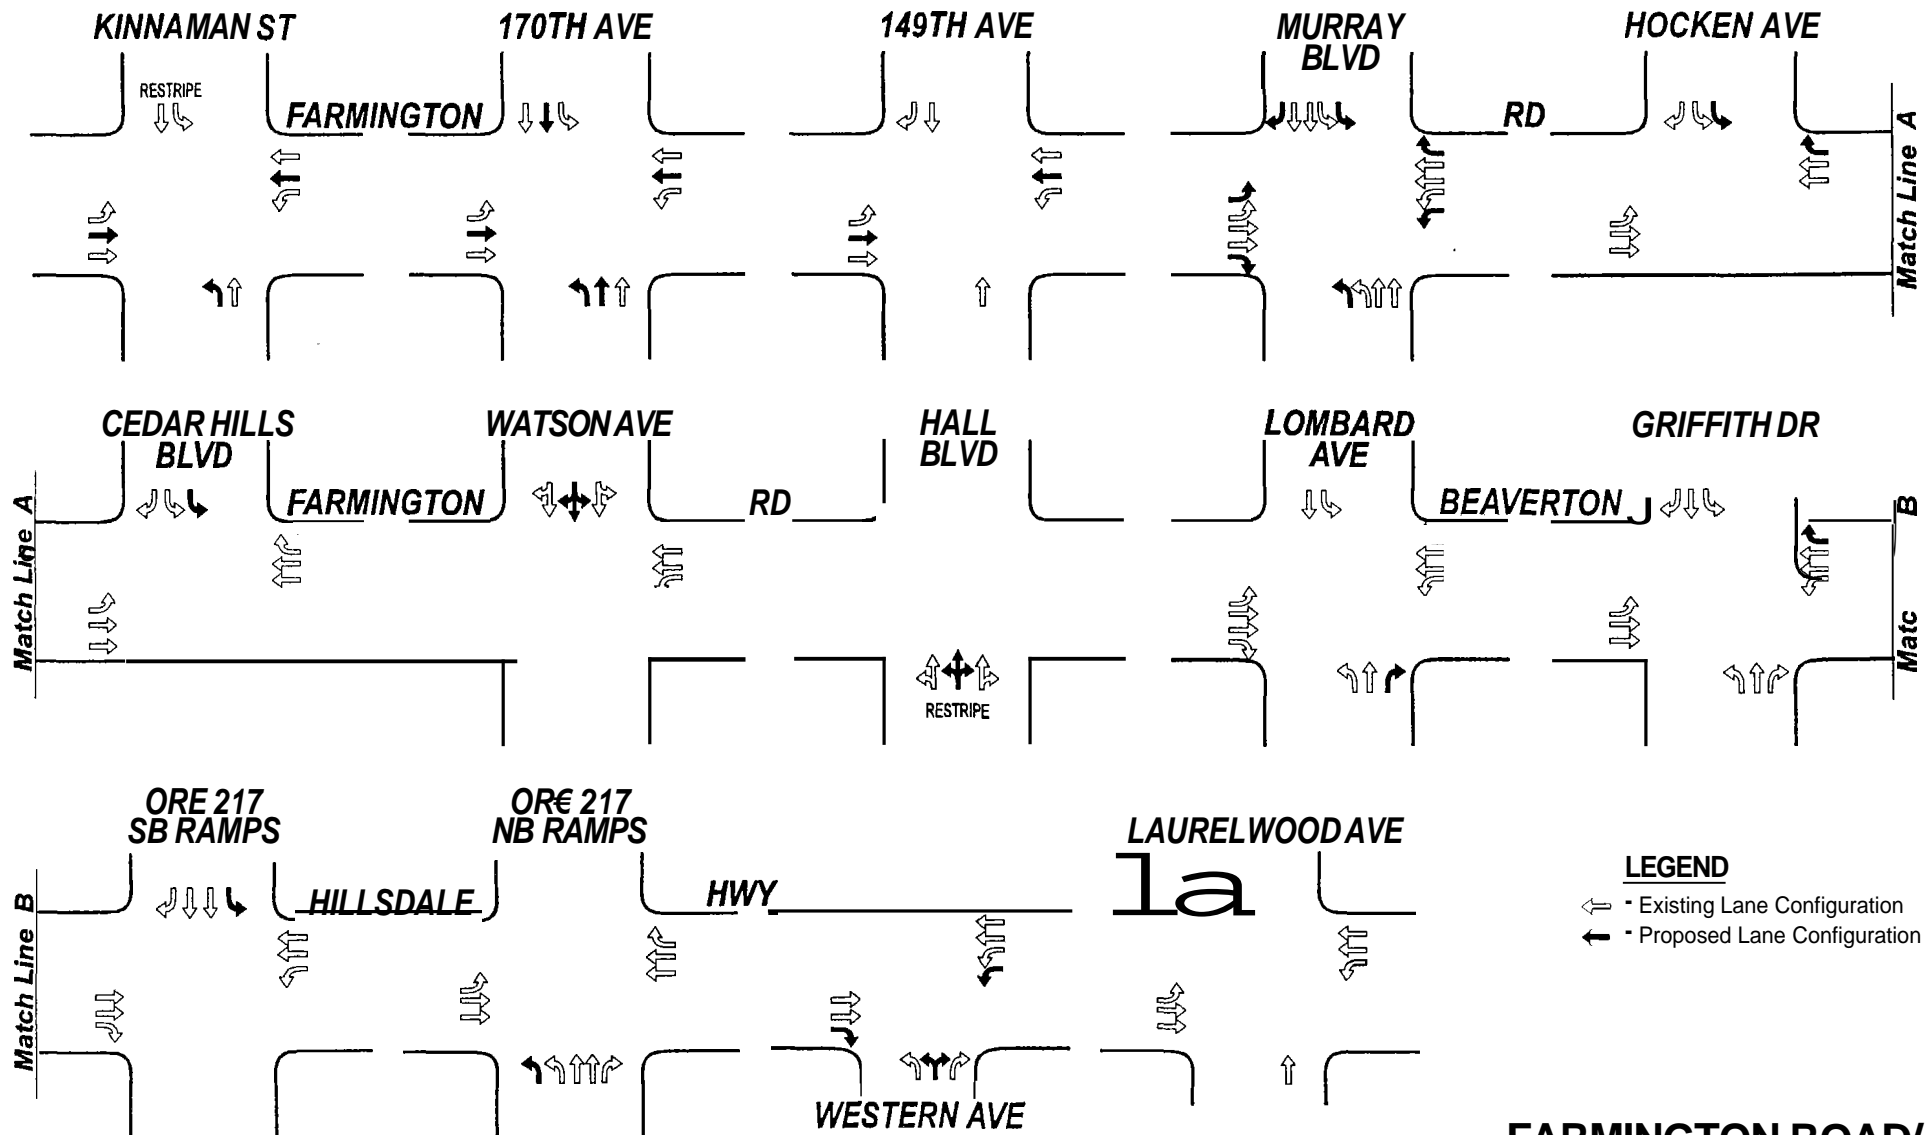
KINNAMAN ST
170TH AVE
149TH AVE
MURRAY BLVD
HOCKEN AVE

RESTRIPE

FARMINGTON

RD

Match Line A

CEDAR HILLS BLVD
WATSON AVE
HALL BLVD
LOMBARD AVE
GRIFFITH DR

Match Line A

FARMINGTON
RD
BEAVERTON

B

Matc

RESTRIPE

ORE 217 SB RAMPS
OR€ 217 NB RAMPS
LAURELWOOD AVE

Match Line B

HILLSDALE
HWY
la

WESTERN AVE

LEGEND
- Existing Lane Configuration
- Proposed Lane Configuration

FARMINGTON ROAD/